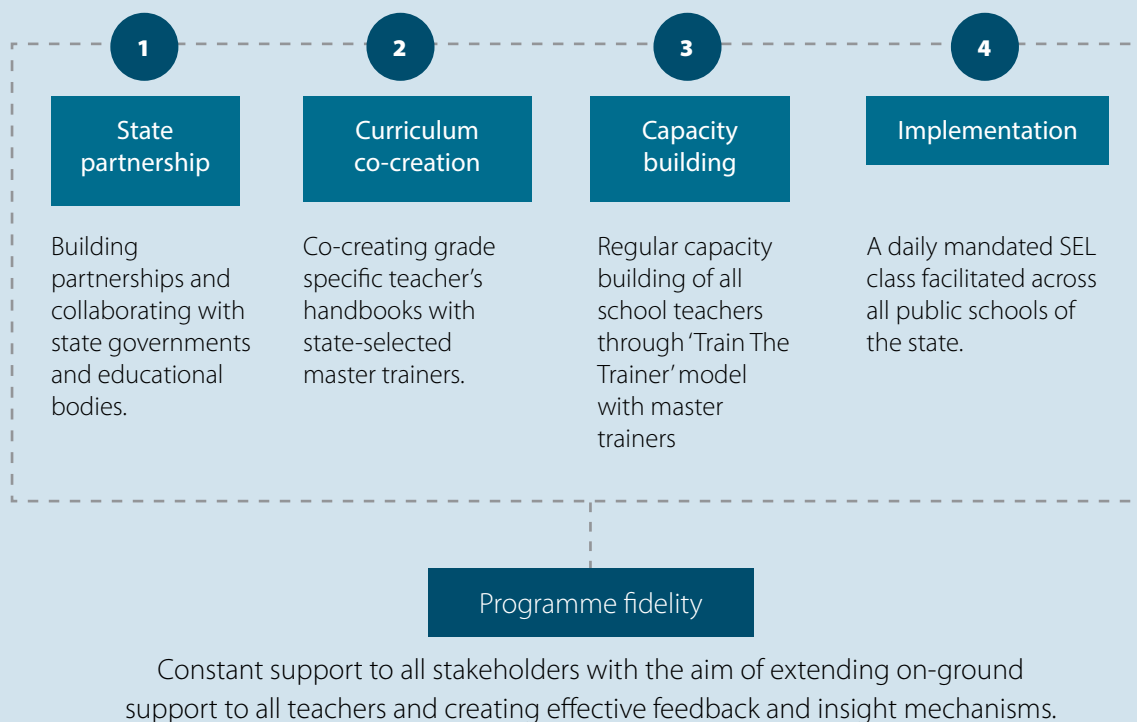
1

State partnership

Building partnerships and collaborating with state governments and educational bodies.

2

Curriculum co-creation

Co-creating grade specific teacher's handbooks with state-selected master trainers.

3

Capacity building

Regular capacity building of all school teachers through 'Train The Trainer' model with master trainers

4

Implementation

A daily mandated SEL class facilitated across all public schools of the state.

Programme fidelity

Constant support to all stakeholders with the aim of extending on-ground support to all teachers and creating effective feedback and insight mechanisms.